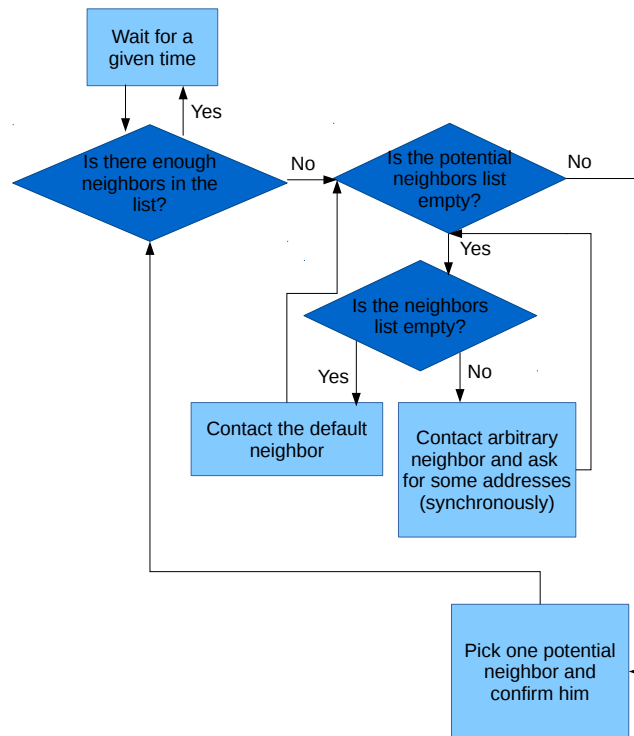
Wait for a given time

Yes

Is there enough neighbors in the list?

No

Is the potential neighbors list empty?

No

Yes

Is the neighbors list empty?

Yes

No

Contact the default neighbor

Contact arbitrary neighbor and ask for some addresses (synchronously)

Pick one potential neighbor and confirm him